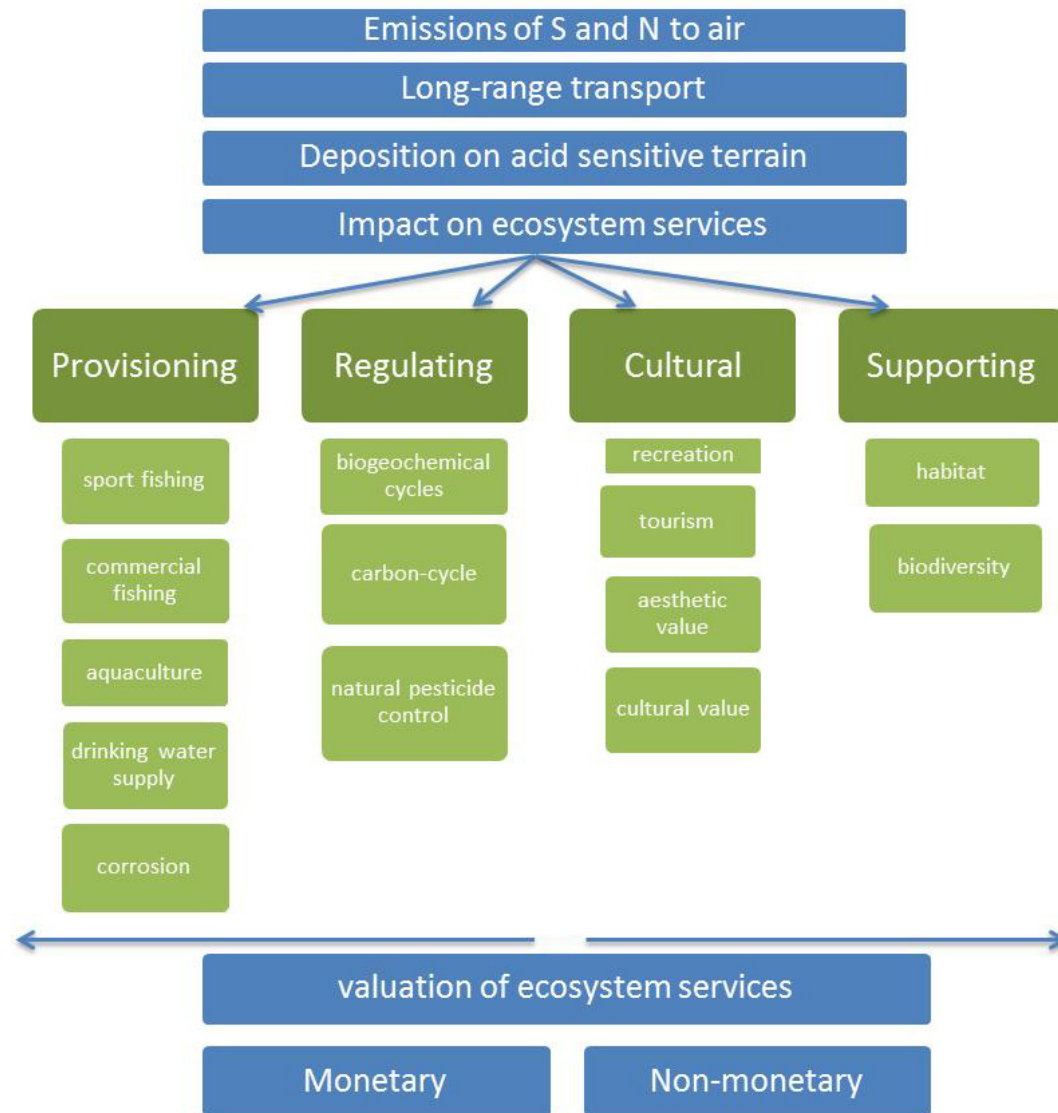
Emissions of S and N to air

Long-range transport

Deposition on acid sensitive terrain

Impact on ecosystem services

Provisioning

sport fishing

commercial fishing

aquaculture

drinking water supply

corrosion

Regulating

biogeochemical cycles

carbon-cycle

natural pesticide control

Cultural

recreation

tourism

aesthetic value

cultural value

Supporting

habitat

biodiversity

valuation of ecosystem services

Monetary

Non-monetary